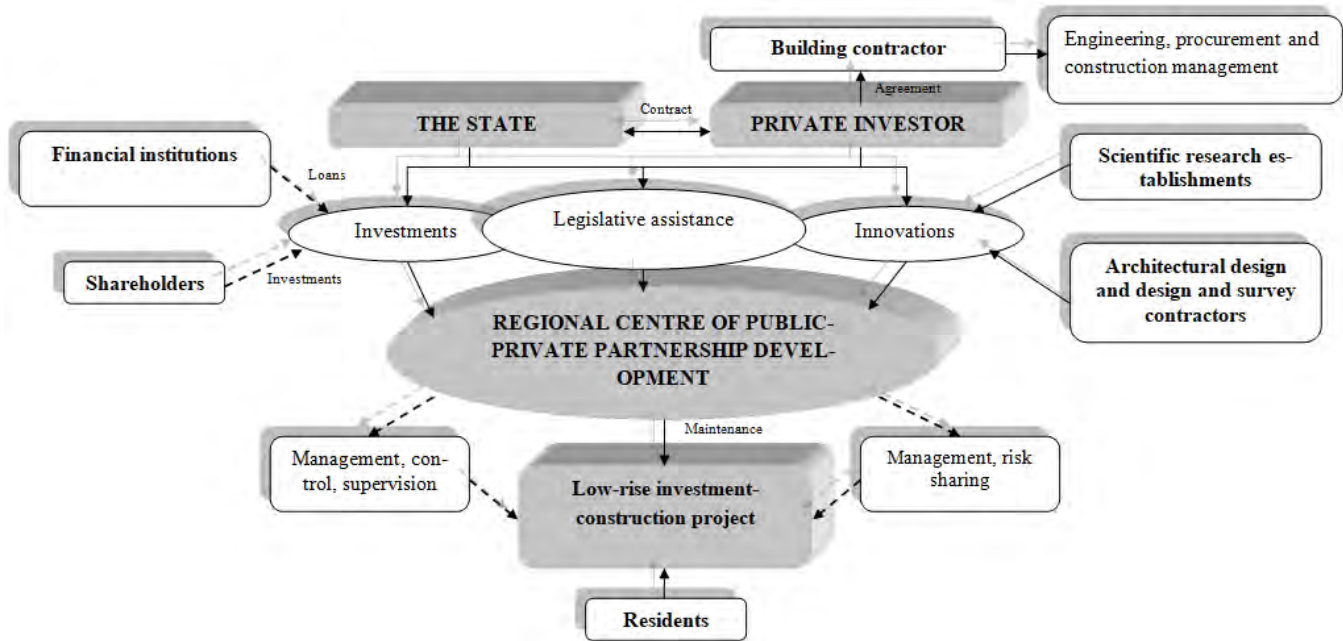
Building contractor

Engineering, procurement and construction management

Agreement

THE STATE

Contract

PRIVATE INVESTOR

Financial institutions

Loans

Scientific research establishments

Investments

Legislative assistance

Innovations

Shareholders

Investments

Architectural design and design and survey contractors

REGIONAL CENTRE OF PUBLIC-PRIVATE PARTNERSHIP DEVELOPMENT

Maintenance

Management, control, supervision

Low-rise investment-construction project

Management, risk sharing

Residents